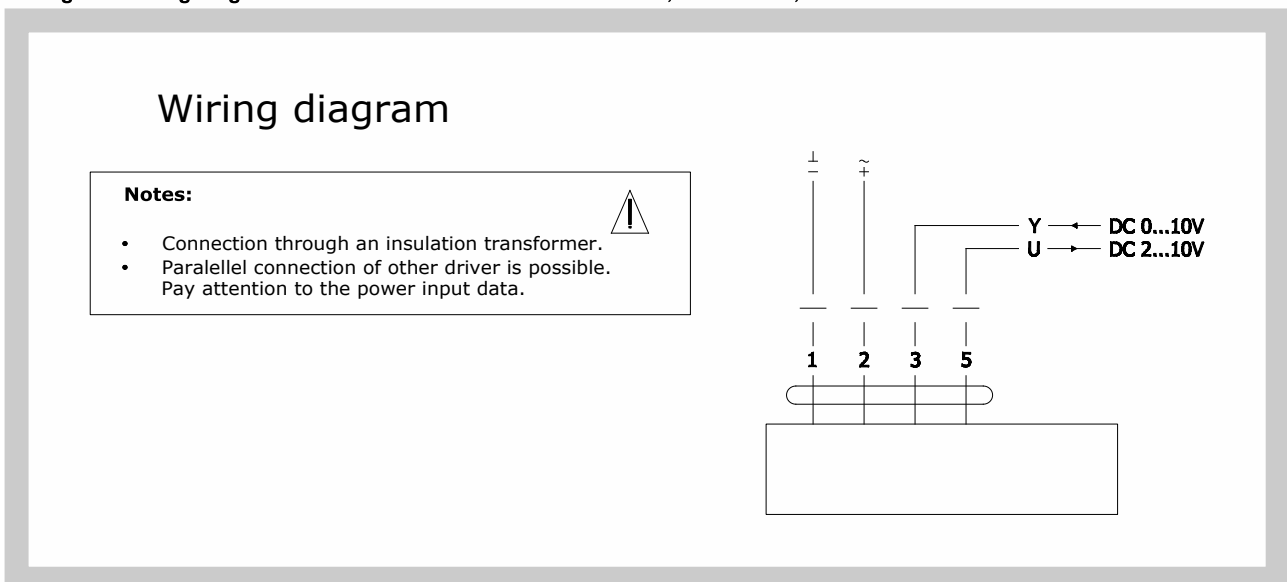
Wiring diagram

**Notes:**

- Connection through an insulation transformer.
- Paralellel connection of other driver is possible. Pay attention to the power input data.

⊥
−

~
+

Y ← DC 0...10V
U → DC 2...10V

1 2 3 5